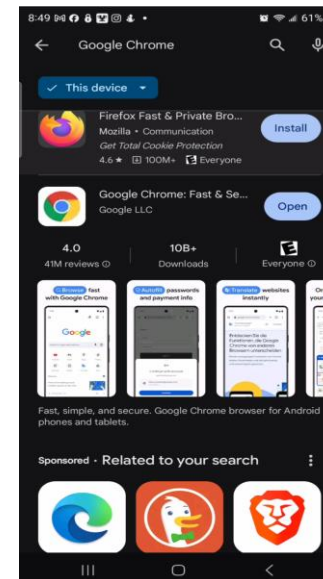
8:49 61%

Google Chrome

This device

Firefox Fast & Private Bro...
Mozilla • Communication
Get Total Cookie Protection
4.6 ★ 100M+ Everyone
Install

Google Chrome: Fast & Se...
Google LLC
Open

4.0
41M reviews

10B+
Downloads

E
Everyone

Browse fast with Google Chrome

Autofill passwords and payment info

Translate websites instantly

Google

Fast, simple, and secure. Google Chrome browser for Android phones and tablets.

Sponsored • Related to your search